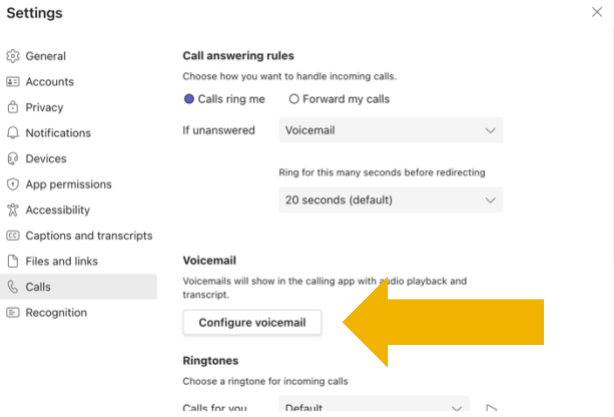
Settings

General
Accounts
Privacy
Notifications
Devices
App permissions
Accessibility
Captions and transcripts
Files and links
Calls
Recognition

Call answering rules

Choose how you want to handle incoming calls.

Calls ring me
Forward my calls

If unanswered
Voicemail

Ring for this many seconds before redirecting

20 seconds (default)

Voicemail

Voicemails will show in the calling app with audio playback and transcript.

Configure voicemail

Ringtones

Choose a ringtone for incoming calls

Calls for you
Default